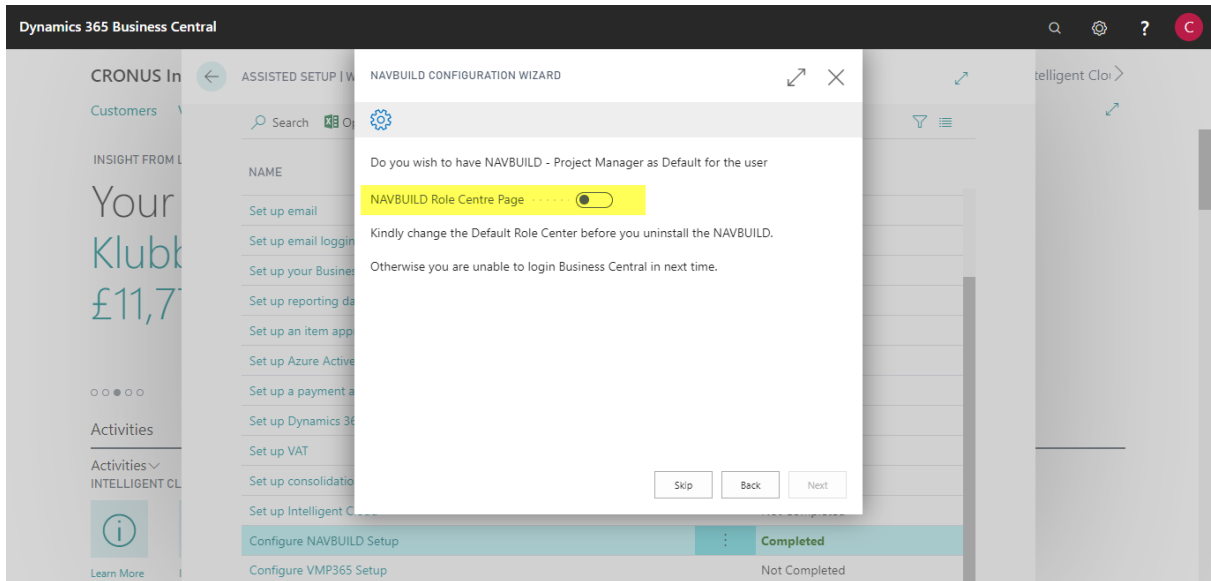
Dynamics 365 Business Central

C

CRONUS In

Customers

INSIGHT FROM L

Your

Klubb

£11,7

Activities

Activities

INTELLIGENT CL

Learn More

ASSISTED SETUP | W

Search

NAME

Set up email

Set up email loggin

Set up your Busines

Set up reporting da

Set up an item app

Set up Azure Active

Set up a payment a

Set up Dynamics 36

Set up VAT

Set up consolidatio

Set up Intelligent C

Configure NAVBUILD Setup

Completed

Configure VMP365 Setup

Not Completed

ntelligent Clo

NAVBUILD CONFIGURATION WIZARD

Do you wish to have NAVBUILD - Project Manager as Default for the user

NAVBUILD Role Centre Page

Kindly change the Default Role Center before you uninstall the NAVBUILD.

Otherwise you are unable to login Business Central in next time.

Skip

Back

Next